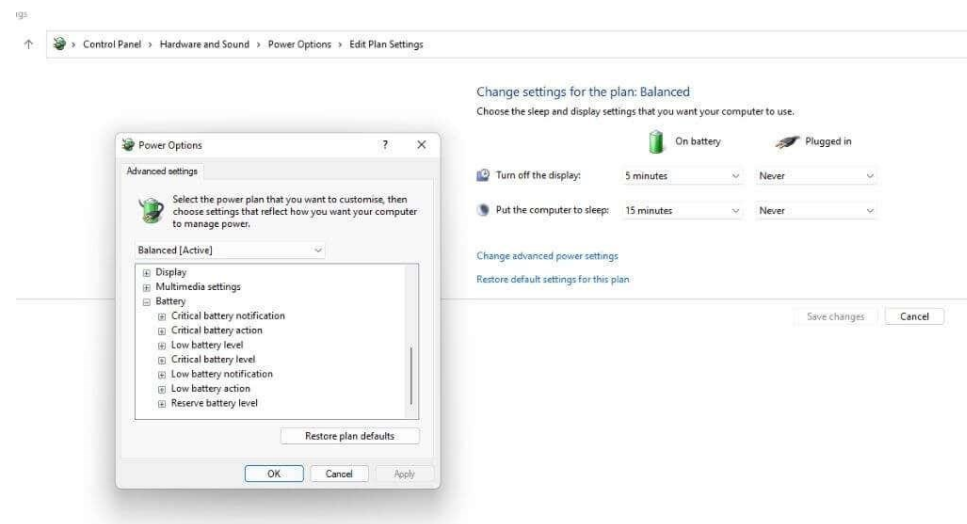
ıgs

Control Panel > Hardware and Sound > Power Options > Edit Plan Settings

Change settings for the plan: Balanced

Choose the sleep and display settings that you want your computer to use.

On battery

Plugged in

Turn off the display: 5 minutes Never

Put the computer to sleep: 15 minutes Never

Change advanced power settings

Restore default settings for this plan

Save changes

Cancel

Power Options ? X

Advanced settings

Select the power plan that you want to customise, then choose settings that reflect how you want your computer to manage power.

Balanced [Active]

Display
Multimedia settings
Battery
Critical battery notification
Critical battery action
Low battery level
Critical battery level
Low battery notification
Low battery action
Reserve battery level

Restore plan defaults

OK Cancel Apply